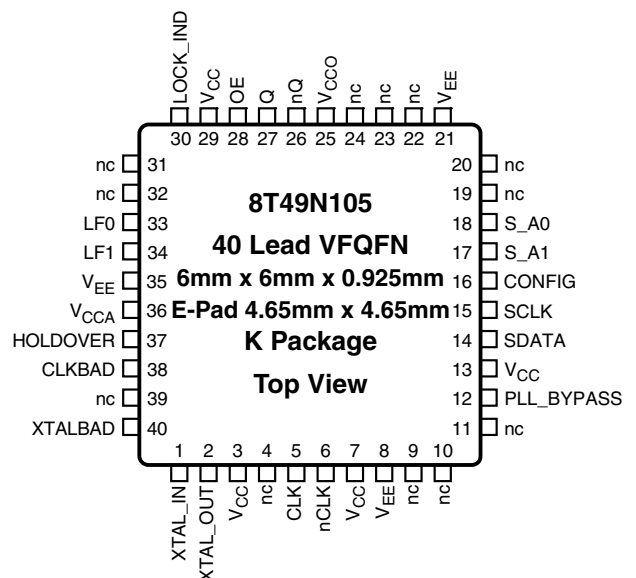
LOCK_IND $V_{CC}$ OE Q nQ $V_{CCO}$ nc nc nc $V_{EE}$
30 29 28 27 26 25 24 23 22 21

nc 31
nc 32
LF0 33
LF1 34
$V_{EE}$ 35
$V_{CCA}$ 36
HOLDOVER 37
CLKBAD 38
nc 39
XTALBAD 40

8T49N105
40 Lead VFQFN
6mm x 6mm x 0.925mm
E-Pad 4.65mm x 4.65mm
K Package
Top View

20 nc
19 nc
18 S_A0
17 S_A1
16 CONFIG
15 SCLK
14 SDATA
13 $V_{CC}$
12 PLL_BYPASS
11 nc

1 2 3 4 5 6 7 8 9 10
XTAL_IN XTAL_OUT $V_{CC}$ nc CLK nCLK $V_{CC}$ $V_{EE}$ nc nc